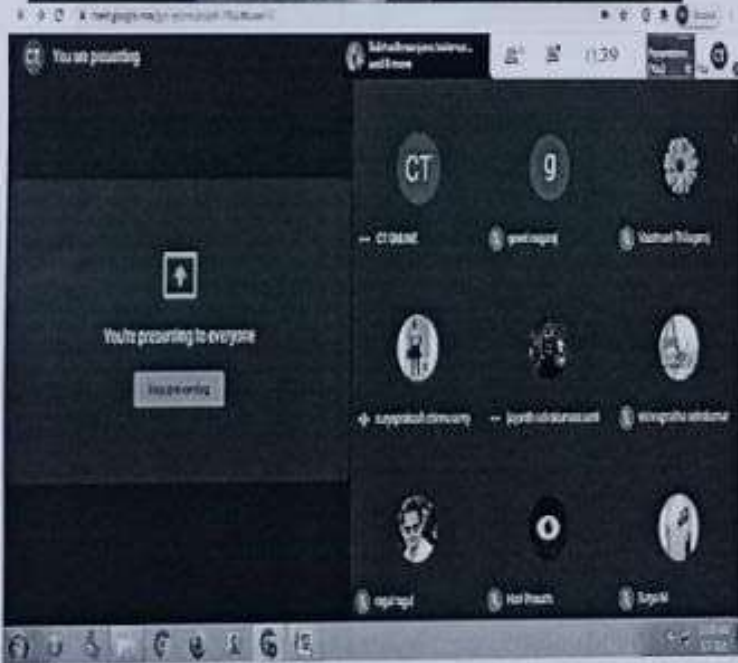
meet.google.com/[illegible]

CT You are presenting

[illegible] and 8 more

1:39

You're presenting to everyone

Stop presenting

CT

g

CT DBLNIE

ganesh nagaraj

Vaishnavi Thilagaraj

suryaprakash ctrinivasmy

jayanth vadrakumaraswami

srivignesha vatrakumar

nagai nagul

Hari Prasath

Surya M